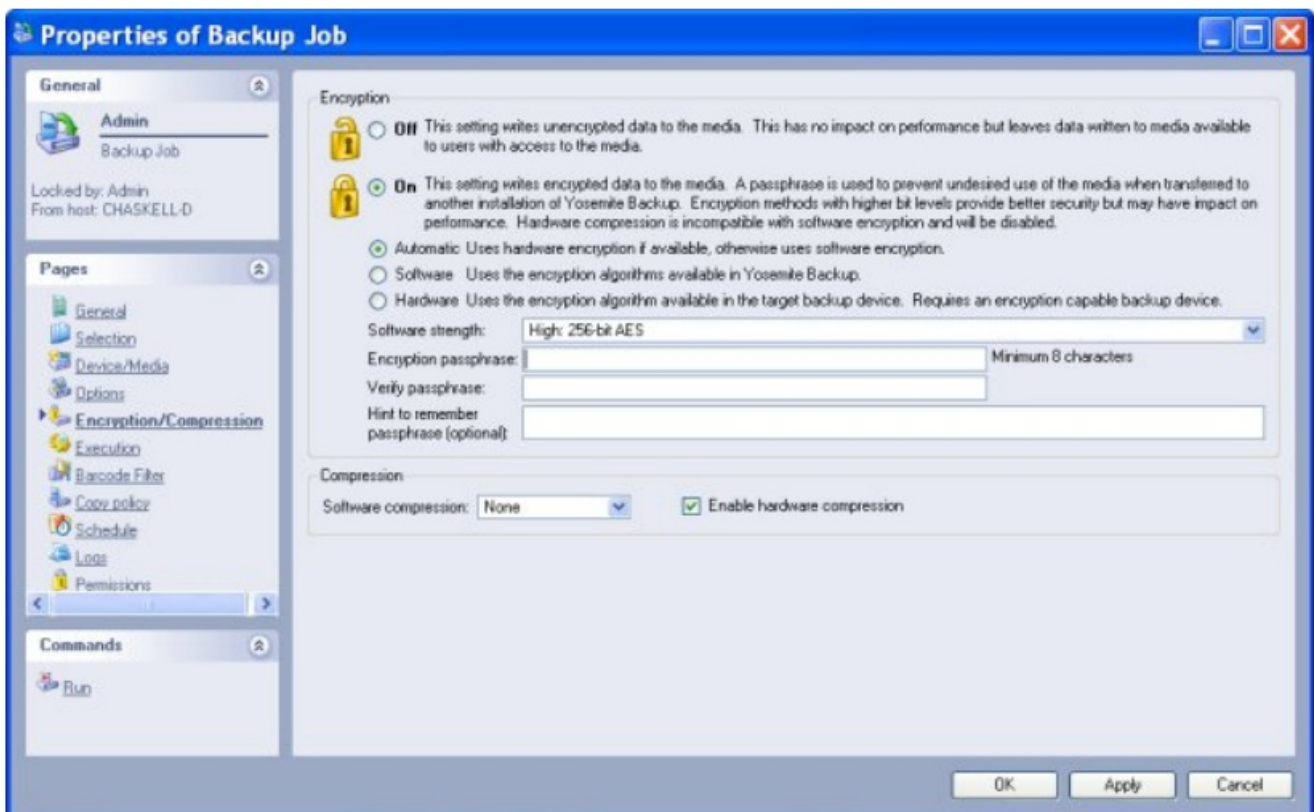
Properties of Backup Job

General

Admin

Backup Job

Locked by: Admin
From host: CHASKELL-D

Pages

General
Selection
Device/Media
Options
Encryption/Compression
Execution
Barcode Filter
Copy policy
Schedule
Logs
Permissions

Commands

Run

Encryption

Off This setting writes unencrypted data to the media. This has no impact on performance but leaves data written to media available to users with access to the media.

On This setting writes encrypted data to the media. A passphrase is used to prevent undesired use of the media when transferred to another installation of Yosemite Backup. Encryption methods with higher bit levels provide better security but may have impact on performance. Hardware compression is incompatible with software encryption and will be disabled.

Automatic Uses hardware encryption if available, otherwise uses software encryption.

Software Uses the encryption algorithms available in Yosemite Backup.

Hardware Uses the encryption algorithm available in the target backup device. Requires an encryption capable backup device.

Software strength: High: 256-bit AES

Encryption passphrase: Minimum 8 characters

Verify passphrase:

Hint to remember passphrase (optional):

Compression

Software compression: None

Enable hardware compression

OK Apply Cancel